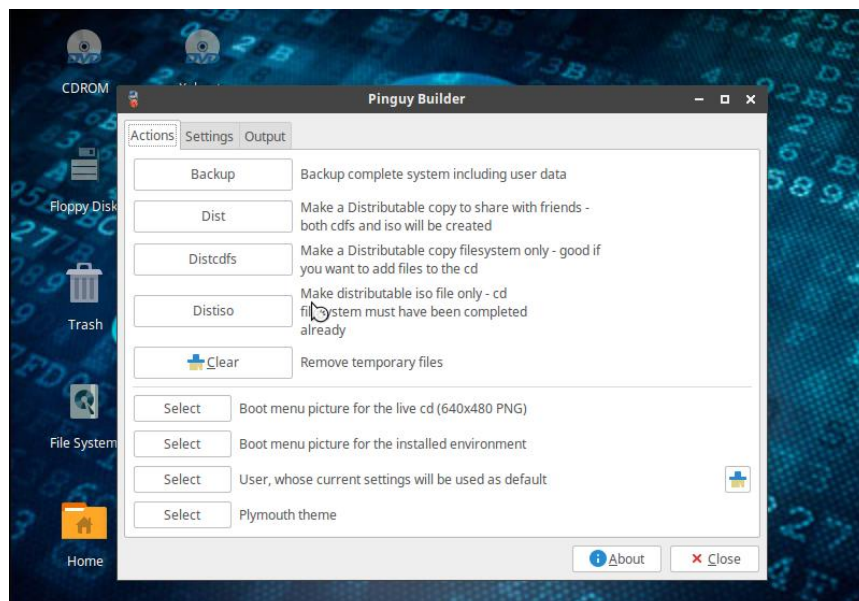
CDROM

Floppy Disk

Trash

File System

Home

Pinguy Builder

Actions Settings Output

Backup
Backup complete system including user data

Dist
Make a Distributable copy to share with friends - both cdfs and iso will be created

Distcdfs
Make a Distributable copy filesystem only - good if you want to add files to the cd

Distiso
Make distributable iso file only - cd filesystem must have been completed already

Clear
Remove temporary files

Select
Boot menu picture for the live cd (640x480 PNG)

Select
Boot menu picture for the installed environment

Select
User, whose current settings will be used as default

Select
Plymouth theme

About
Close